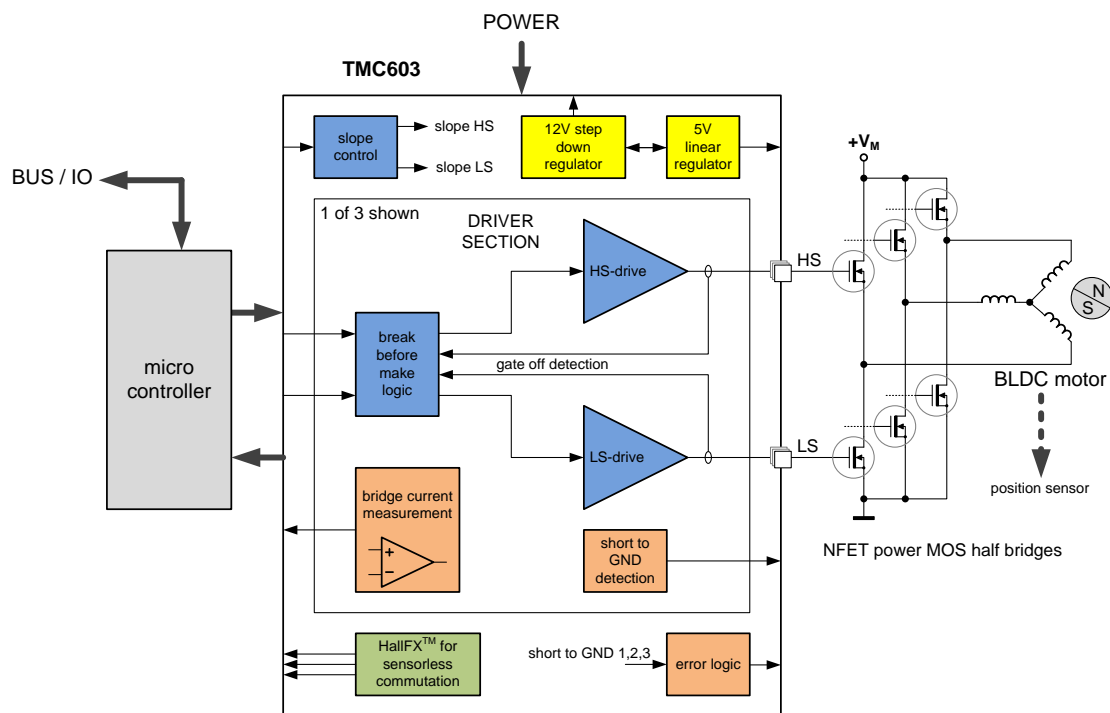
POWER

TMC603

BUS / IO

micro controller

slope control

slope HS

slope LS

12V step down regulator

5V linear regulator

$+V_M$

1 of 3 shown

DRIVER SECTION

HS-drive

HS

break before make logic

gate off detection

LS-drive

LS

BLDC motor

N

S

position sensor

bridge current measurement

+

−

short to GND detection

NFET power MOS half bridges

HallFX$^{TM}$ for sensorless commutation

short to GND 1,2,3

error logic